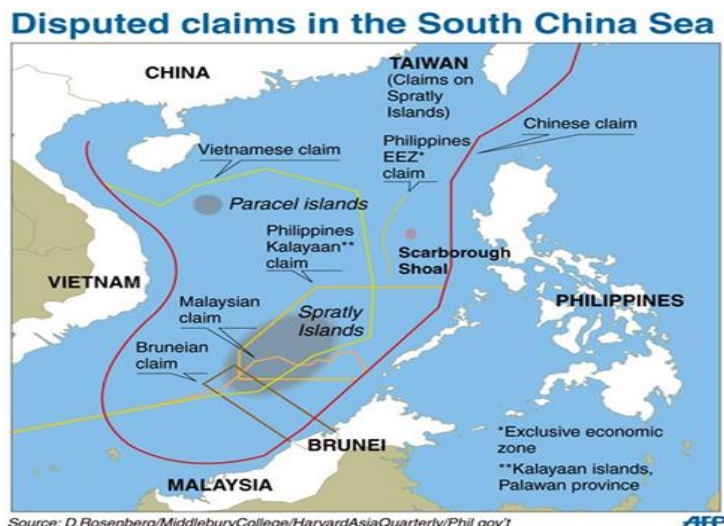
Disputed claims in the South China Sea

CHINA

TAIWAN (Claims on Spratly Islands)

Chinese claim

Philippines EEZ* claim

Vietnamese claim

Paracel islands

Philippines Kalayaan** claim

Scarborough Shoal

VIETNAM

PHILIPPINES

Malaysian claim

Spratly Islands

Bruneian claim

BRUNEI

MALAYSIA

*Exclusive economic zone

**Kalayaan islands, Palawan province

Source: D.Rosenberg/MiddleburyCollege/HarvardAsiaQuarterly/Phil.gov't

AFP